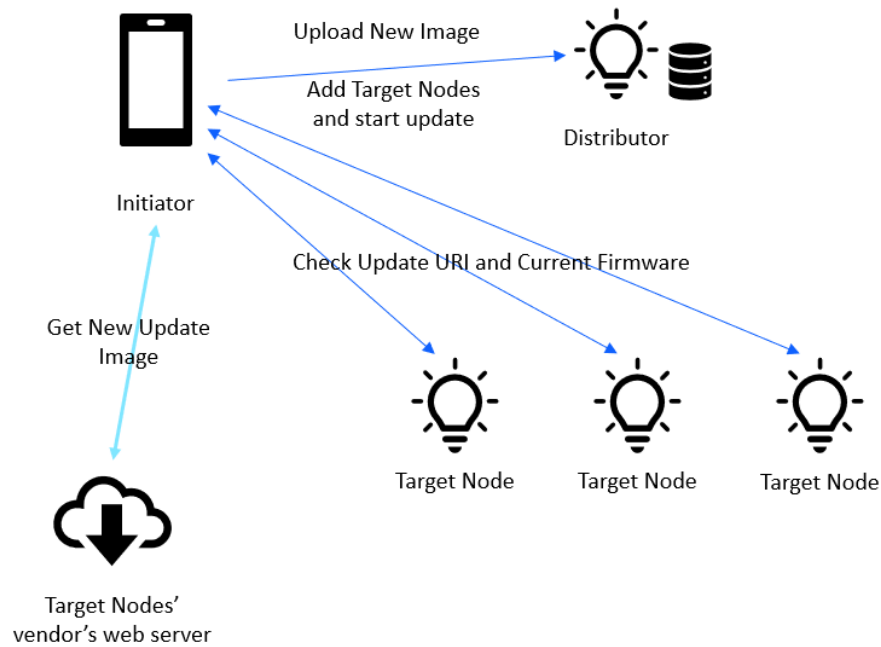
Upload New Image

Add Target Nodes and start update

Distributor

Initiator

Check Update URI and Current Firmware

Get New Update Image

Target Node

Target Node

Target Node

Target Nodes' vendor's web server